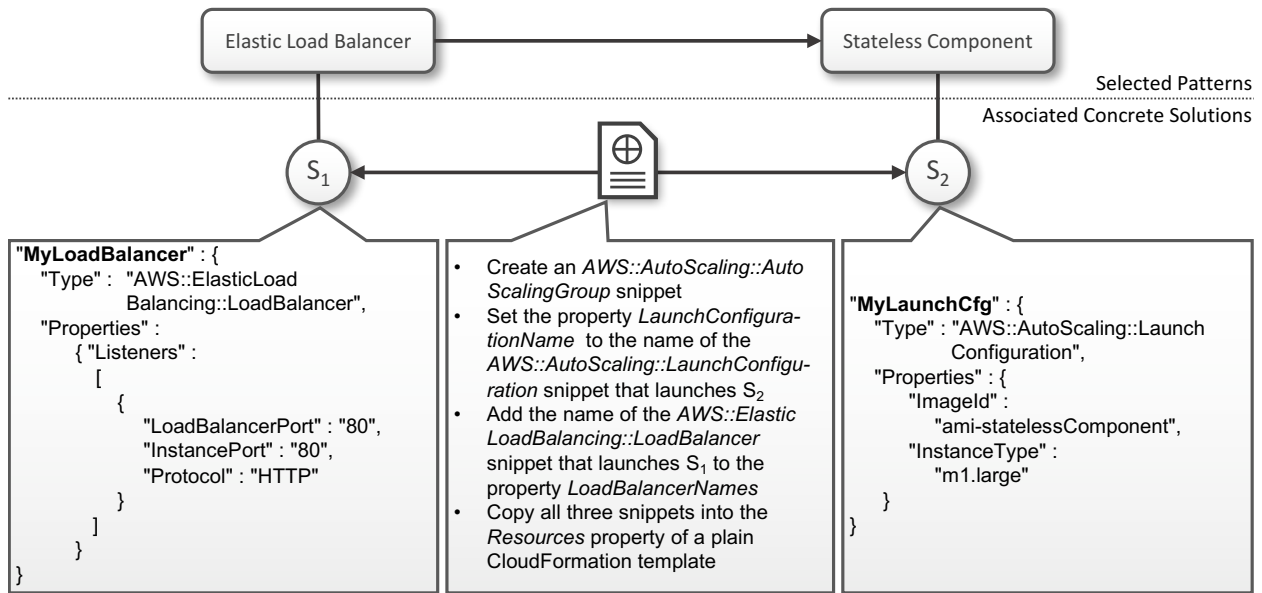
Elastic Load Balancer

Stateless Component

Selected Patterns

Associated Concrete Solutions

$S_1$

$S_2$

"**MyLoadBalancer**" : {
"Type" : "AWS::ElasticLoad Balancing::LoadBalancer",
"Properties" :
{ "Listeners" :
[
{
"LoadBalancerPort" : "80",
"InstancePort" : "80",
"Protocol" : "HTTP"
}
]
}
}

- Create an *AWS::AutoScaling::AutoScalingGroup* snippet
- Set the property *LaunchConfigurationName* to the name of the *AWS::AutoScaling::LaunchConfiguration* snippet that launches $S_2$
- Add the name of the *AWS::ElasticLoadBalancing::LoadBalancer* snippet that launches $S_1$ to the property *LoadBalancerNames*
- Copy all three snippets into the *Resources* property of a plain CloudFormation template

"**MyLaunchCfg**" : {
"Type" : "AWS::AutoScaling::Launch Configuration",
"Properties" : {
"ImageId" :
"ami-statelessComponent",
"InstanceType" :
"m1.large"
}
}